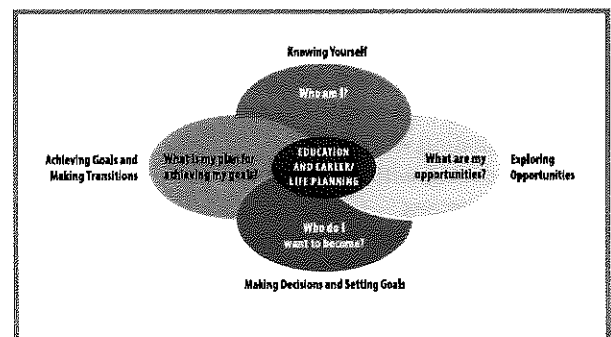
Knowing Yourself

Who am I?

Achieving Goals and Making Transitions

What is my plan for achieving my goals?

EDUCATION AND CAREER/ LIFE PLANNING

What are my opportunities?

Exploring Opportunities

Who do I want to become?

Making Decisions and Setting Goals